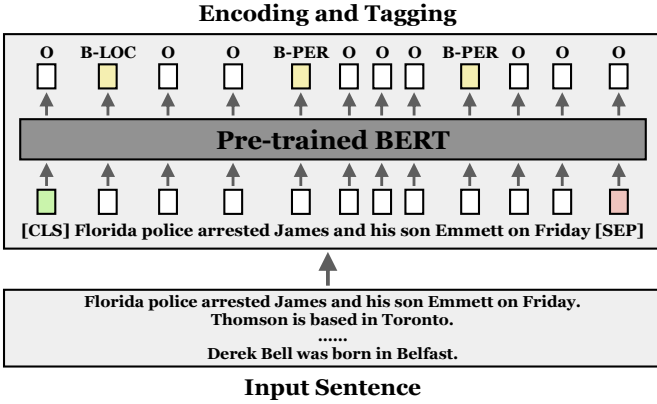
Encoding and Tagging

O B-LOC O O B-PER O O O B-PER O O O

Pre-trained BERT

[CLS] Florida police arrested James and his son Emmett on Friday [SEP]

Florida police arrested James and his son Emmett on Friday.
Thomson is based in Toronto.
......
Derek Bell was born in Belfast.

Input Sentence